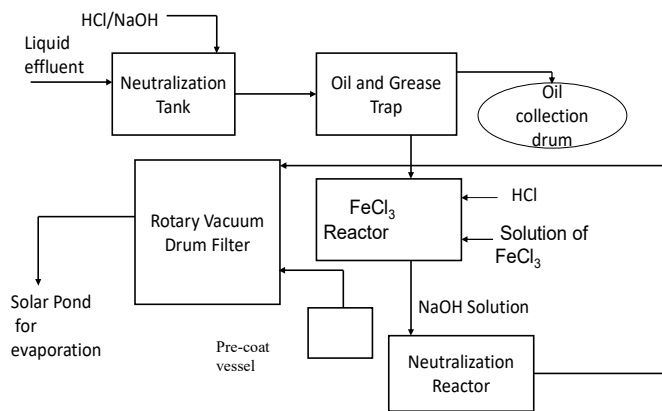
HCl/NaOH

Liquid effluent

Neutralization Tank

Oil and Grease Trap

Oil collection drum

Rotary Vacuum Drum Filter

$FeCl_3$ Reactor

HCl

Solution of $FeCl_3$

NaOH Solution

Solar Pond for evaporation

Pre-coat vessel

Neutralization Reactor